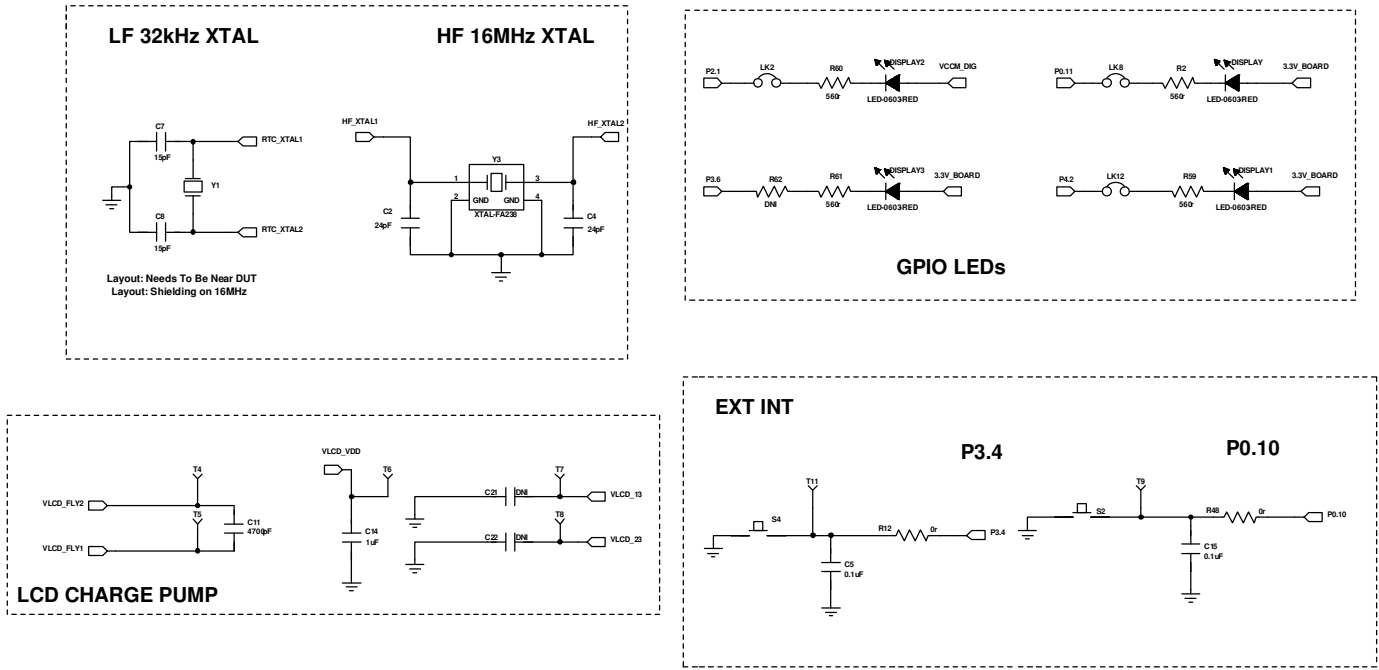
LF 32kHz XTAL

HF 16MHz XTAL

C7
15pF
RTC_XTAL1
Y1
C8
15pF
RTC_XTAL2

HF_XTAL1
Y3
1
3
2
4
GND
GND
XTAL-FA238
HF_XTAL2
C2
24pF
C4
24pF

Layout: Needs To Be Near DUT
Layout: Shielding on 16MHz

P2.1
LK2
R60
560r
DISPLAY2
LED-0603RED
VCCM_DIG

P0.11
LK8
R2
560r
DISPLAY
LED-0603RED
3.3V_BOARD

P3.6
R62
DNI
R61
560r
DISPLAY3
LED-0603RED
3.3V_BOARD

P4.2
LK12
R59
560r
DISPLAY1
LED-0603RED
3.3V_BOARD

GPIO LEDs

T4
VLCD_FLY2
T5
C11
470pF
VLCD_FLY1

VLCD_VDD
T6
C14
1uF

C21
DNI
T7
VLCD_13
T8
C22
DNI
VLCD_23

LCD CHARGE PUMP

EXT INT

P3.4

P0.10

T11
S4
R12
0r
P3.4
C5
0.1uF

T9
S2
R48
0r
P0.10
C15
0.1uF